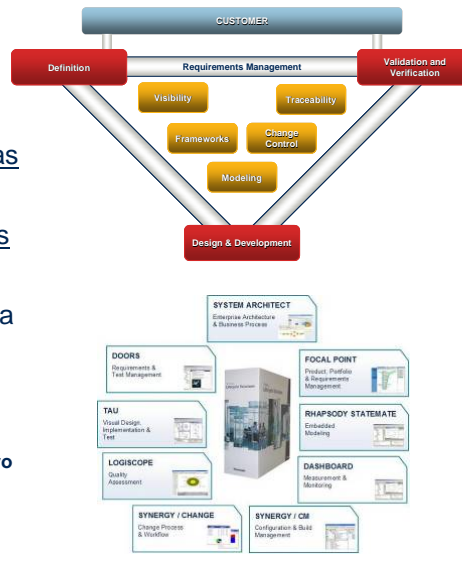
CUSTOMER

Definition

Requirements Management

Validation and Verification

Visibility

Traceability

Frameworks

Change Control

Modeling

Design & Development

as

s

a

o

SYSTEM ARCHITECT
Enterprise Architecture & Business Process

DOORS
Requirements & Test Management

FOCAL POINT
Product, Portfolio & Requirements Management

TAU
Visual Design, Implementation & Test

RHAPSODY STATEMATE
Embedded Modeling

LOGISCOPE
Quality Assessment

DASHBOARD
Measurement & Monitoring

SYNERGY / CHANGE
Change Process & Workflow

SYNERGY / CM
Configuration & Build Management